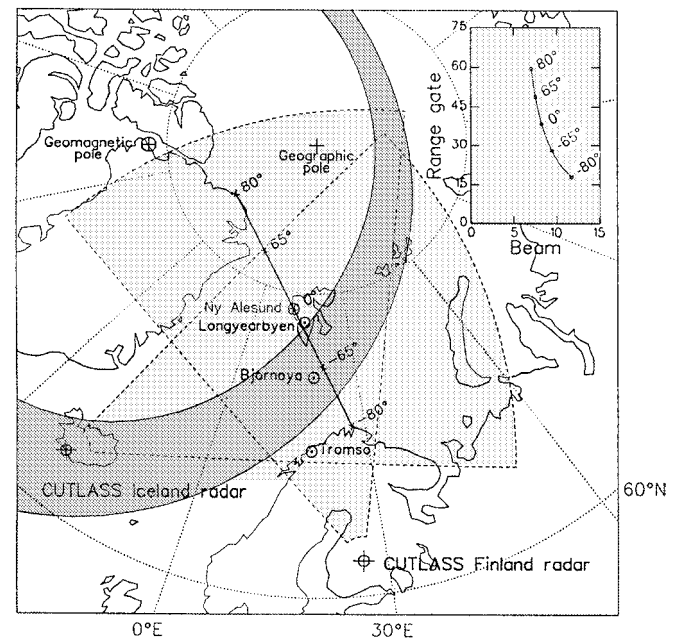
Geomagnetic pole
Geographic pole
80°
65°
Ny Alesund
0°
Longyearbyen
-65°
Bjornoya
-80°
Tromso
CUTLASS Iceland radar
CUTLASS Finland radar
60°N
0°E
30°E
Range gate
75
60
45
30
15
0
0
5
10
15
Beam
80°
65°
0°
-65°
-80°